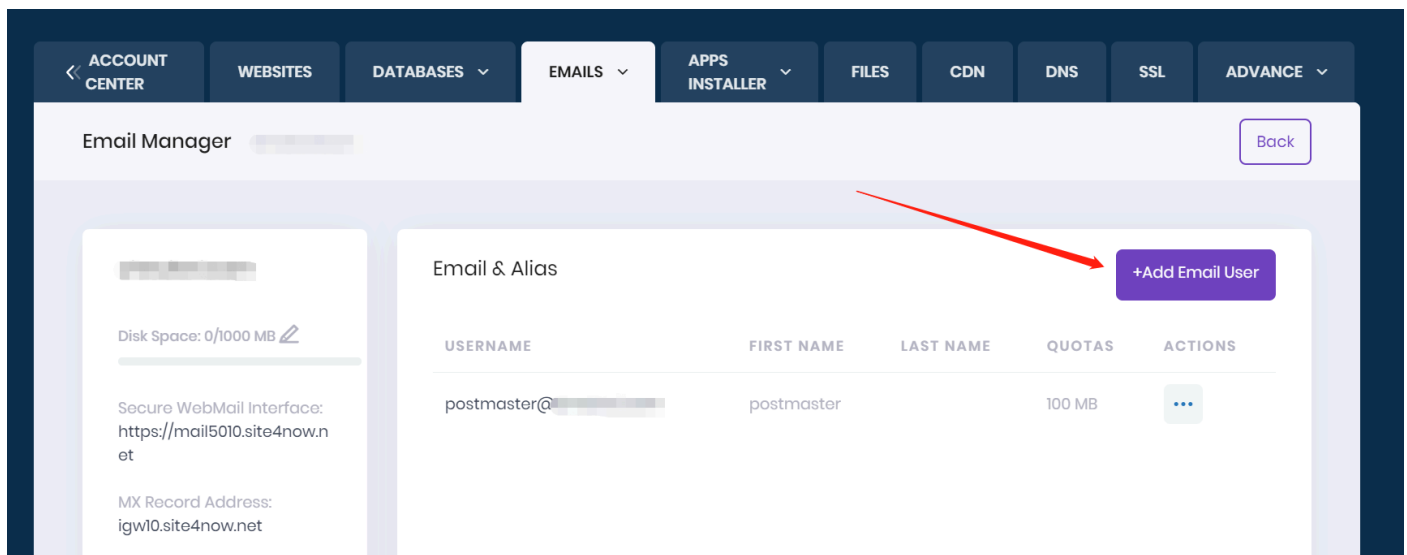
« ACCOUNT CENTER
WEBSITES
DATABASES
EMAILS
APPS INSTALLER
FILES
CDN
DNS
SSL
ADVANCE

Email Manager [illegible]

Back

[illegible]

Disk Space: 0/1000 MB

Secure WebMail Interface:
https://mail5010.site4now.net

MX Record Address:
igw10.site4now.net

Email & Alias

+Add Email User

| USERNAME | FIRST NAME | LAST NAME | QUOTAS | ACTIONS |
|---|---|---|---|---|
| postmaster@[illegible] | postmaster | | 100 MB | ••• |